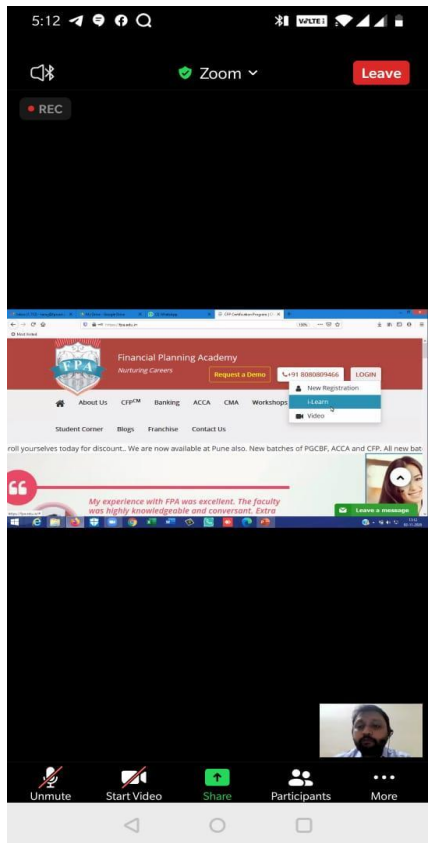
5:12

VoLTE

Zoom

Leave

REC

FPA

Financial Planning Academy

Nurturing Careers

Request a Demo

+91 8080809466

LOGIN

New Registration

i-Learn

Video

About Us

CFP$^{CM}$

Banking

ACCA

CMA

Workshops

Student Corner

Blogs

Franchise

Contact Us

roll yourselves today for discount.. We are now available at Pune also. New batches of PGCBF, ACCA and CFP. All new bat

My experience with FPA was excellent. The faculty was highly knowledgeable and conversant. Extra

Leave a message

Unmute

Start Video

Share

Participants

More